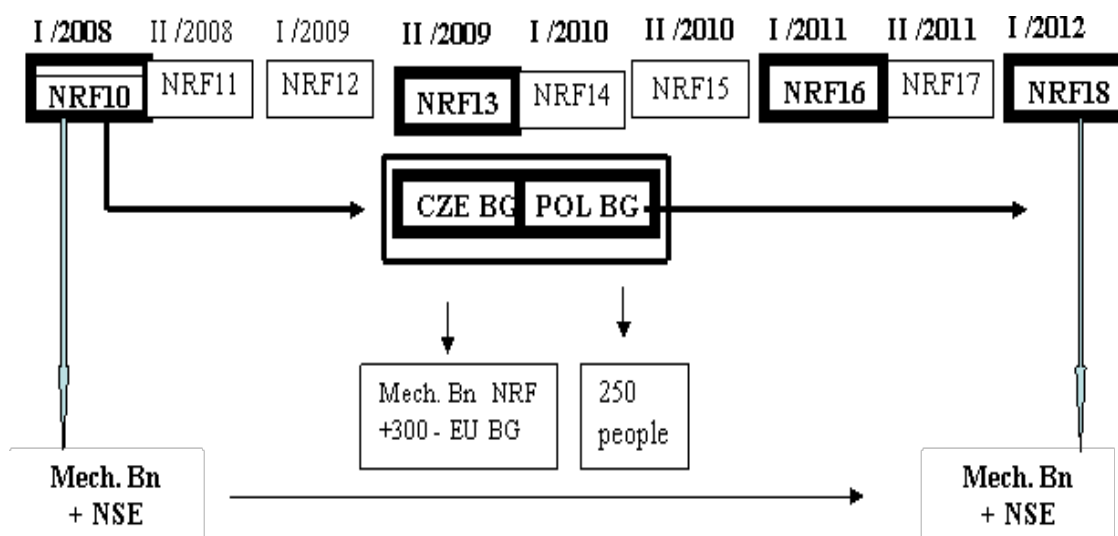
I /2008 II /2008 I /2009 II /2009 I /2010 II /2010 I /2011 II /2011 I /2012

NRF10 NRF11 NRF12 NRF13 NRF14 NRF15 NRF16 NRF17 NRF18

CZE BG POL BG

Mech. Bn NRF +300 - EU BG

250 people

Mech. Bn + NSE

Mech. Bn + NSE